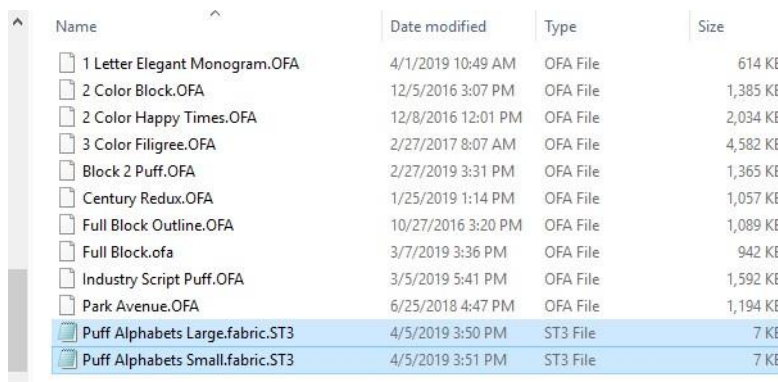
| Name | Date modified | Type | Size |
|---|---|---|---|
| 1 Letter Elegant Monogram.OFA | 4/1/2019 10:49 AM | OFA File | 614 KB |
| 2 Color Block.OFA | 12/5/2016 3:07 PM | OFA File | 1,385 KB |
| 2 Color Happy Times.OFA | 12/8/2016 12:01 PM | OFA File | 2,034 KB |
| 3 Color Filigree.OFA | 2/27/2017 8:07 AM | OFA File | 4,582 KB |
| Block 2 Puff.OFA | 2/27/2019 3:31 PM | OFA File | 1,365 KB |
| Century Redux.OFA | 1/25/2019 1:14 PM | OFA File | 1,057 KB |
| Full Block Outline.OFA | 10/27/2016 3:20 PM | OFA File | 1,089 KB |
| Full Block.ofa | 3/7/2019 3:36 PM | OFA File | 942 KB |
| Industry Script Puff.OFA | 3/5/2019 5:41 PM | OFA File | 1,592 KB |
| Park Avenue.OFA | 6/25/2018 4:47 PM | OFA File | 1,194 KB |
| Puff Alphabets Large.fabric.ST3 | 4/5/2019 3:50 PM | ST3 File | 7 KB |
| Puff Alphabets Small.fabric.ST3 | 4/5/2019 3:51 PM | ST3 File | 7 KB |